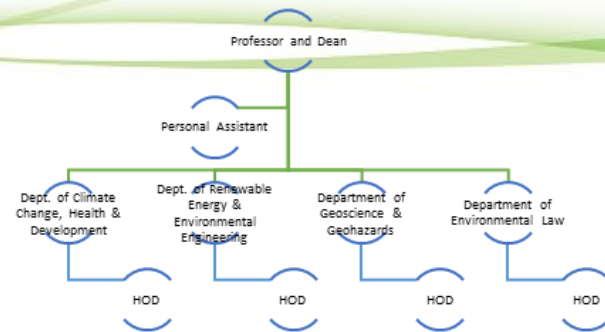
Professor and Dean

Personal Assistant

Dept. of Climate Change, Health & Development

Dept. of Renewable Energy & Environmental Engineering

Department of Geoscience & Geohazards

Department of Environmental Law

HOD

HOD

HOD

HOD